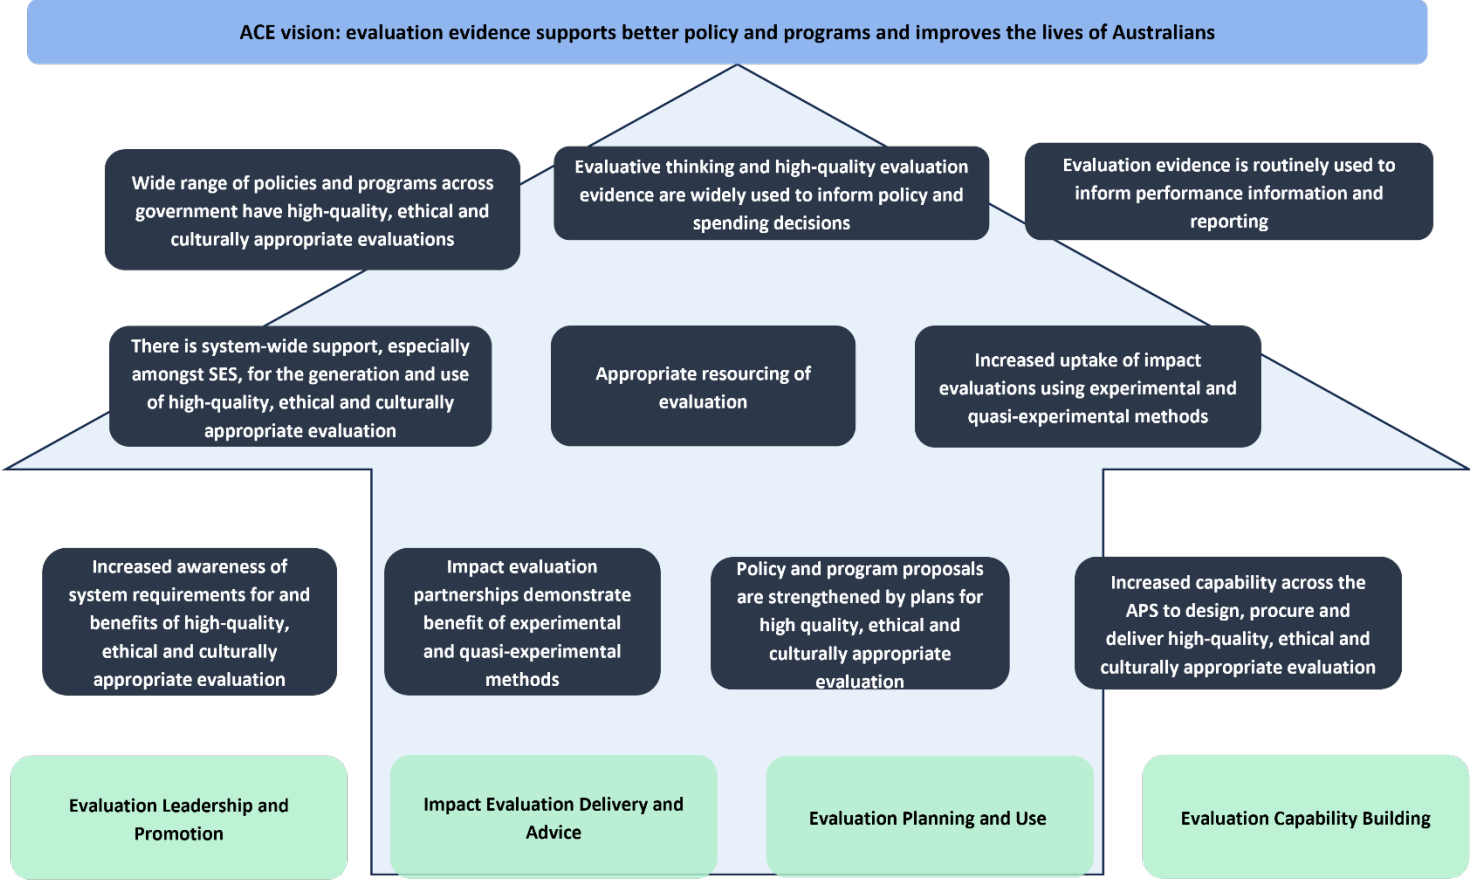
ACE vision: evaluation evidence supports better policy and programs and improves the lives of Australians

Wide range of policies and programs across government have high-quality, ethical and culturally appropriate evaluations

Evaluative thinking and high-quality evaluation evidence are widely used to inform policy and spending decisions

Evaluation evidence is routinely used to inform performance information and reporting

There is system-wide support, especially amongst SES, for the generation and use of high-quality, ethical and culturally appropriate evaluation

Appropriate resourcing of evaluation

Increased uptake of impact evaluations using experimental and quasi-experimental methods

Increased awareness of system requirements for and benefits of high-quality, ethical and culturally appropriate evaluation

Impact evaluation partnerships demonstrate benefit of experimental and quasi-experimental methods

Policy and program proposals are strengthened by plans for high quality, ethical and culturally appropriate evaluation

Increased capability across the APS to design, procure and deliver high-quality, ethical and culturally appropriate evaluation

Evaluation Leadership and Promotion

Impact Evaluation Delivery and Advice

Evaluation Planning and Use

Evaluation Capability Building